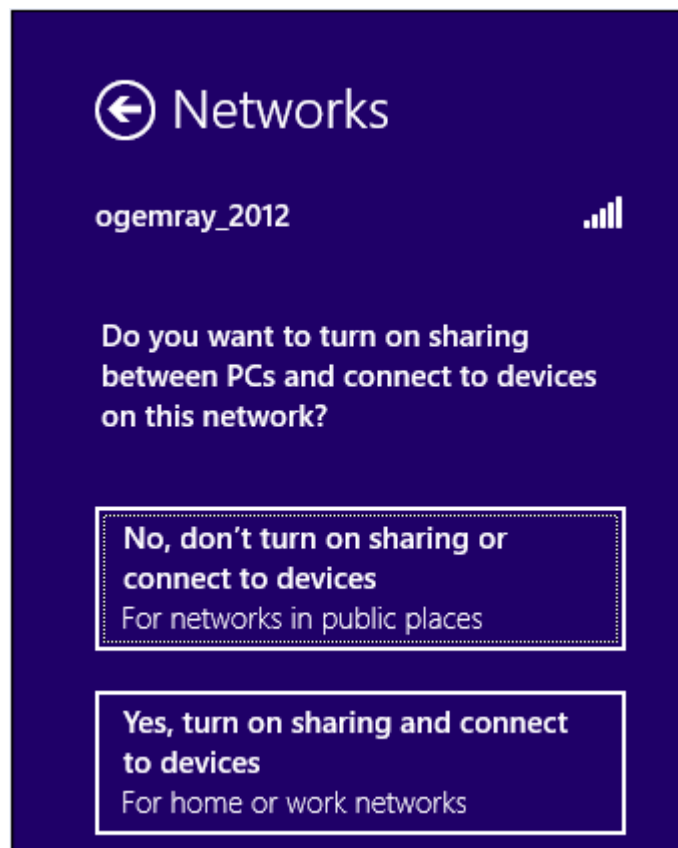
Networks

ogemray_2012

Do you want to turn on sharing between PCs and connect to devices on this network?

No, don’t turn on sharing or connect to devices
For networks in public places

Yes, turn on sharing and connect to devices
For home or work networks